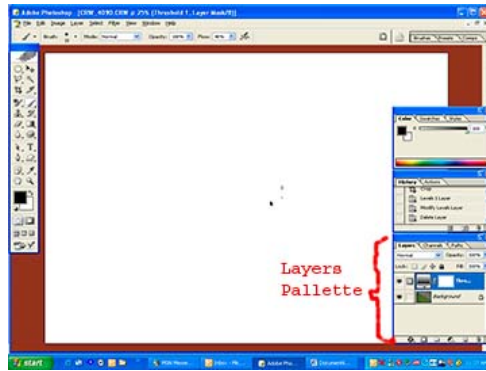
Adobe Photoshop - [CRW_4090.CRW @ 25% (Threshold 1, Layer Mask/8)]

File Edit Image Layer Select Filter View Window Help

Brush: Mode: Normal Opacity: 100% Flow: 40%

Brushes Presets Comps

Color Swatches Styles

History Actions

Crop

Levels 1 Layer

Modify Levels Layer

Delete Layer

Layers Channels Paths

Normal Opacity: 100%

Lock: Fill: 100%

Thres...

Background

Layers Pallette

start

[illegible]

Adobe Pho...

Document...